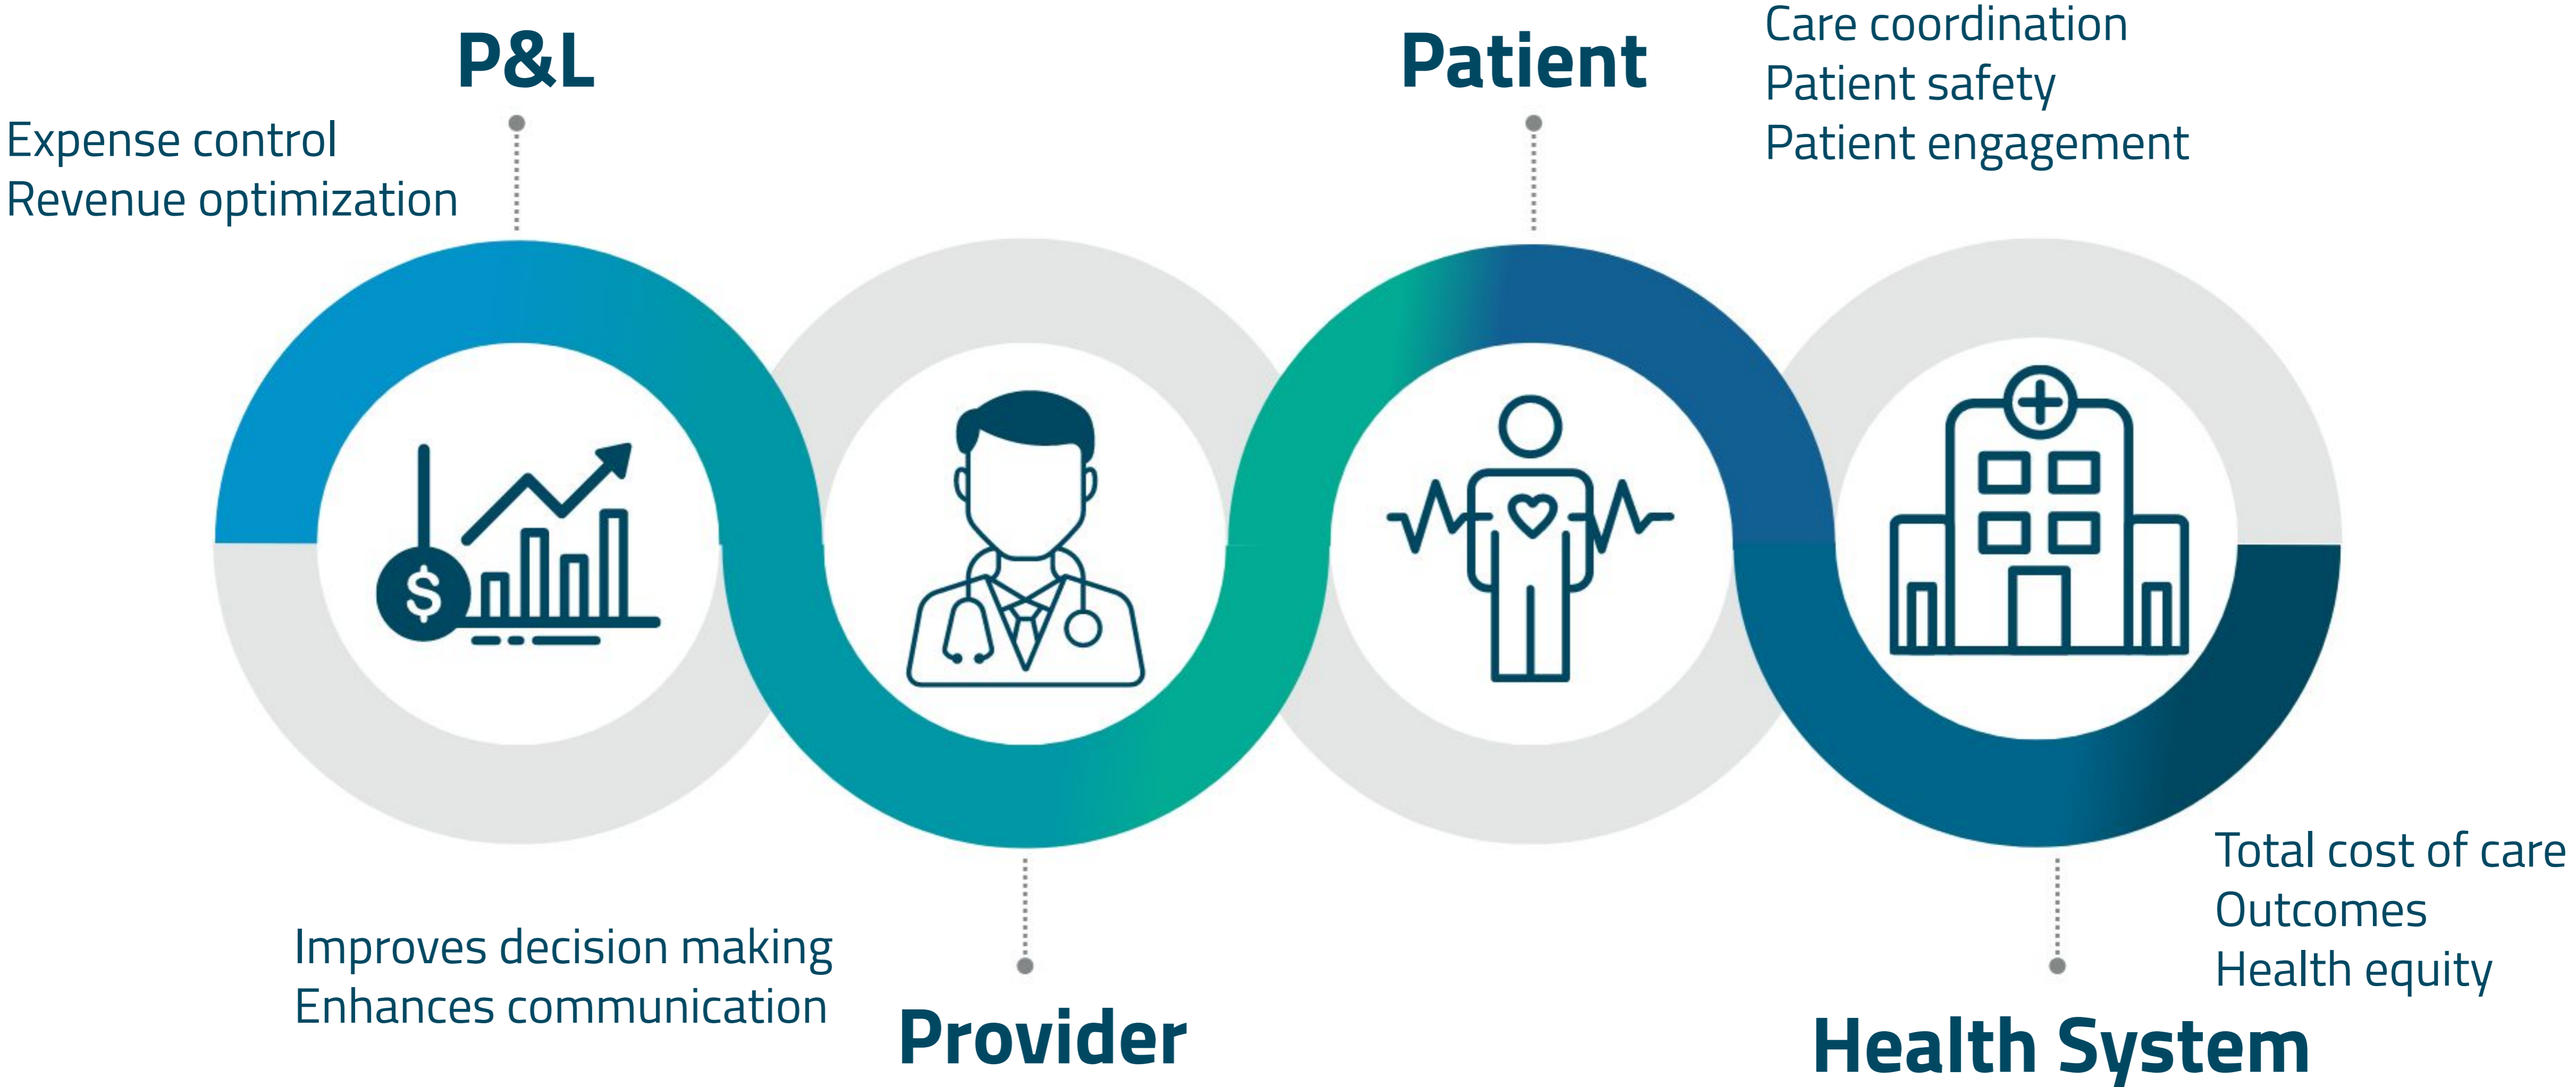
P&L

Expense control
Revenue optimization

Patient

Care coordination
Patient safety
Patient engagement

$

Improves decision making
Enhances communication

Provider

Total cost of care
Outcomes
Health equity

Health System